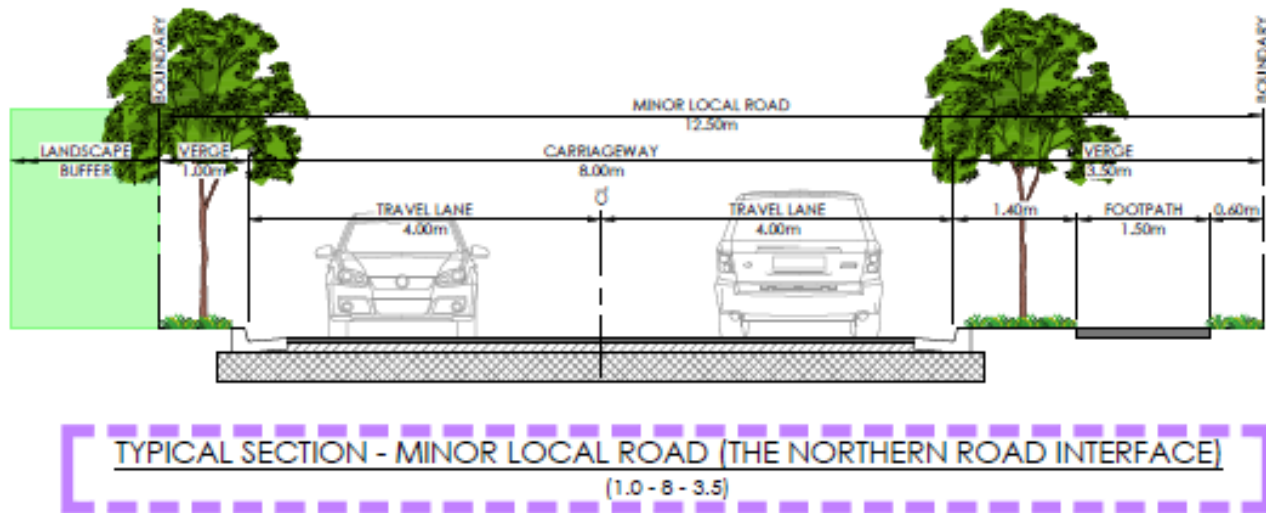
BOUNDARY

BOUNDARY

MINOR LOCAL ROAD
12.50m

LANDSCAPE BUFFER

VERGE
1.00m

CARRIAGEWAY
8.00m

VERGE
3.50m

℄

TRAVEL LANE
4.00m

TRAVEL LANE
4.00m

1.40m

FOOTPATH
1.50m

0.60m

TYPICAL SECTION - MINOR LOCAL ROAD (THE NORTHERN ROAD INTERFACE)
(1.0 - 8 - 3.5)